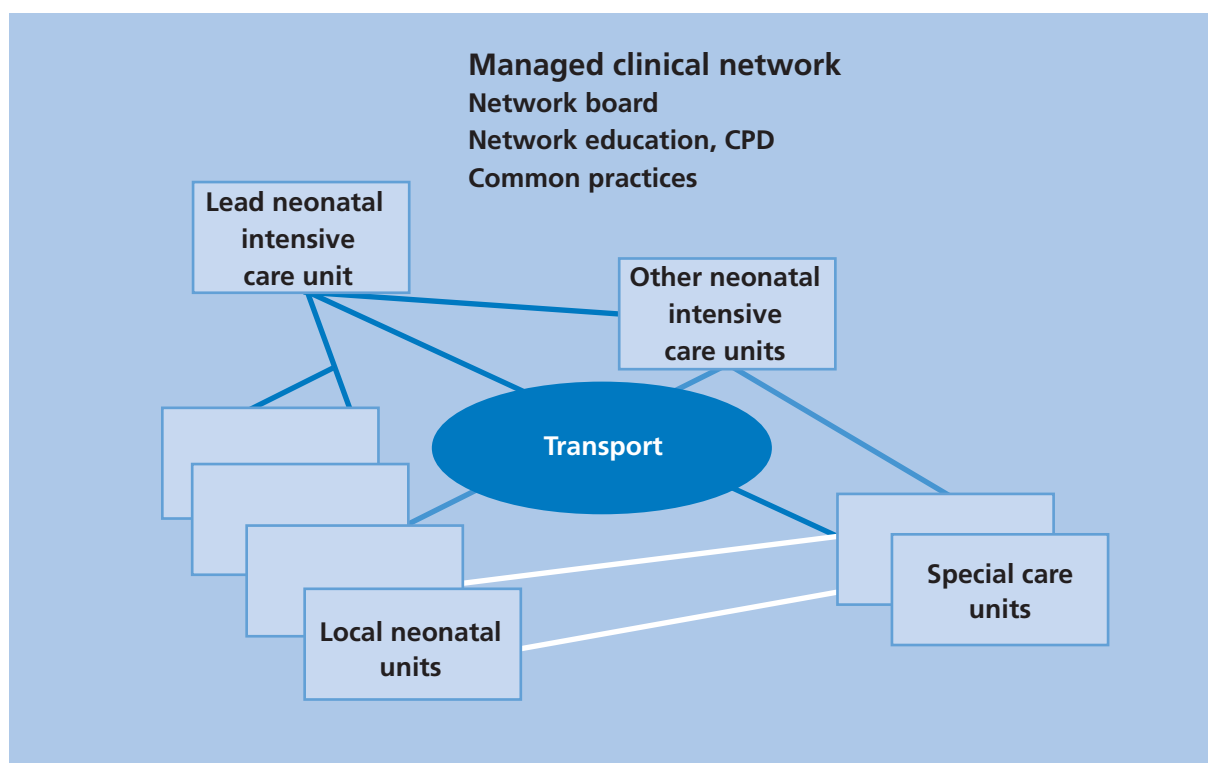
Managed clinical network
Network board
Network education, CPD
Common practices

Lead neonatal intensive care unit

Other neonatal intensive care units

Transport

Special care units

Local neonatal units